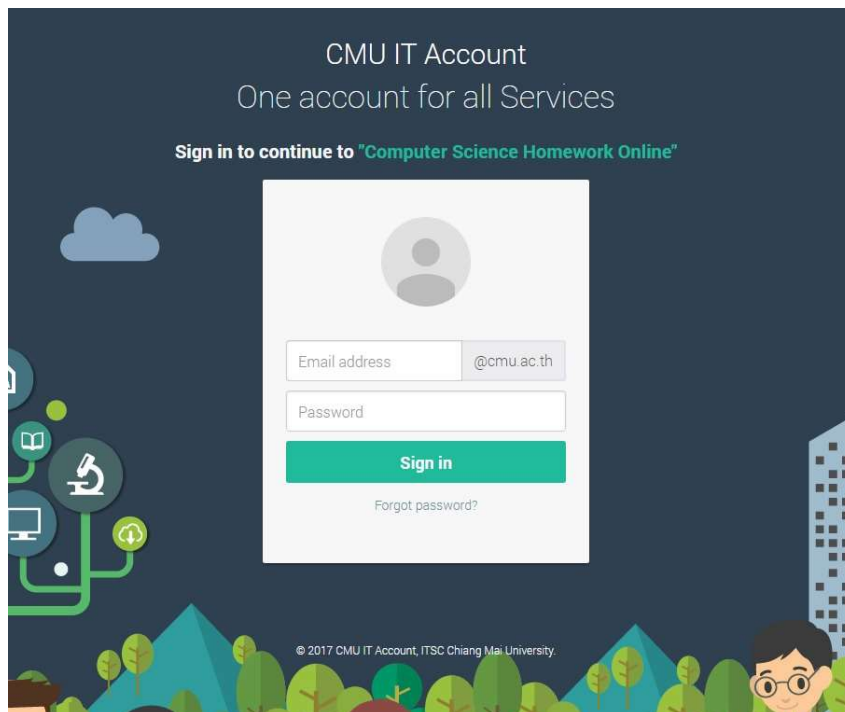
CMU IT Account
One account for all Services

Sign in to continue to "Computer Science Homework Online"

Email address
@cmu.ac.th
Password
Sign in
Forgot password?

© 2017 CMU IT Account, ITSC Chiang Mai University.